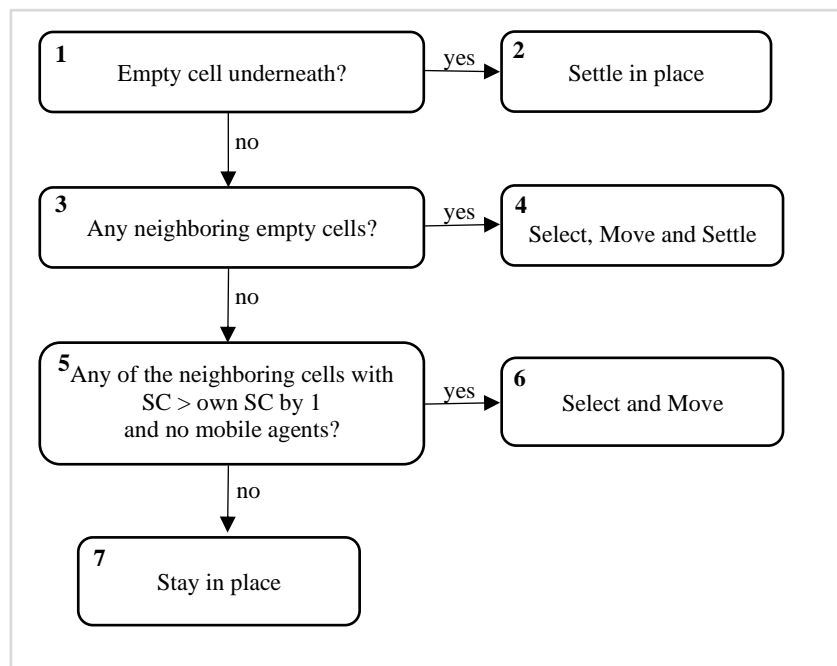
1
Empty cell underneath?

yes

2
Settle in place

no

3
Any neighboring empty cells?

yes

4
Select, Move and Settle

no

5
Any of the neighboring cells with SC > own SC by 1 and no mobile agents?

yes

6
Select and Move

no

7
Stay in place